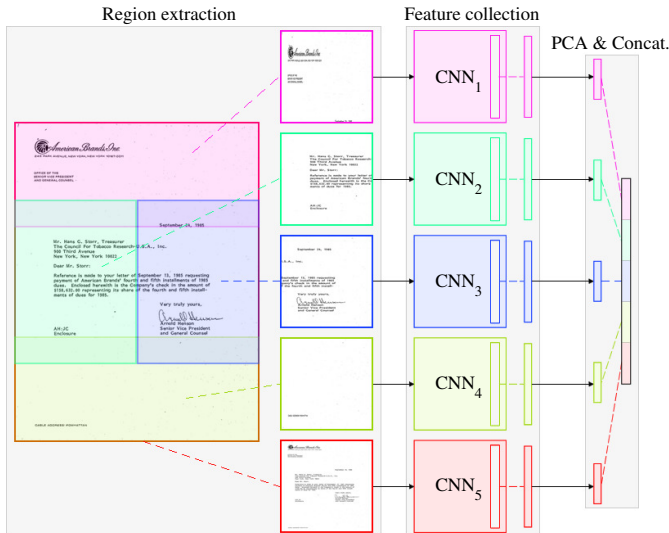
Region extraction

Feature collection

PCA & Concat.

American Brands Inc

245 PARK AVENUE, NEW YORK, NEW YORK 10017

OFFICE OF THE
SENIOR VICE PRESIDENT
AND GENERAL COUNSEL

September 24, 1985

Mr. Hans C. Storr, Treasurer
The Council For Tobacco Research-U.S.A., Inc.
110 Third Avenue
New York, New York 10022

Dear Mr. Storr:

Reference is made to your letter of September 12, 1985 requesting payment of American Brands' fourth and fifth installments of 1985 dues. Enclosed herewith is the Company's check in the amount of $150,433.49 representing its share of the fourth and fifth installments of dues for 1985.

Very truly yours,

Arnold Henson
Senior Vice President
and General Counsel

AH:JC
Enclosure

CABLE ADDRESS PONYAPTICA

$CNN_1$

$CNN_2$

$CNN_3$

$CNN_4$

$CNN_5$